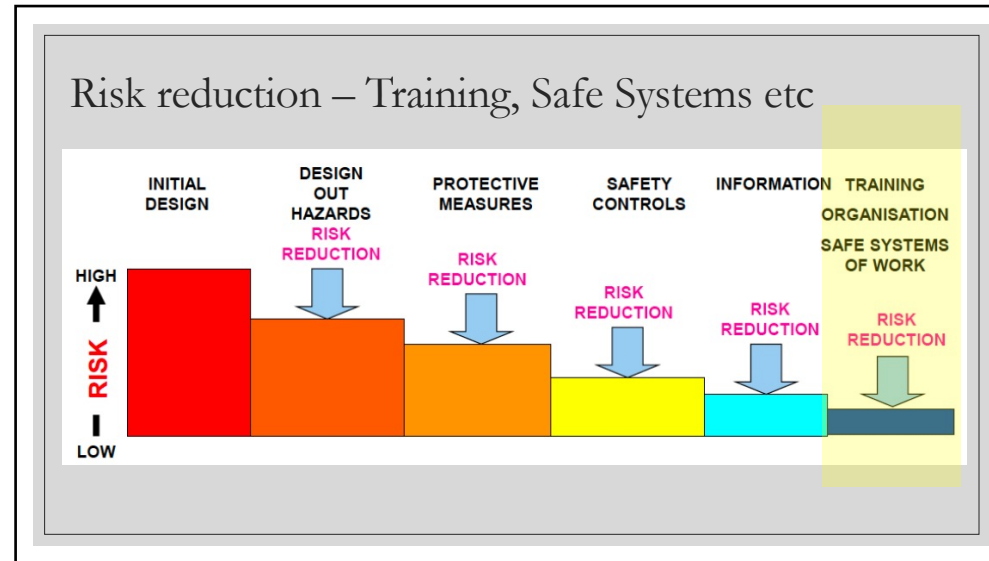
Risk reduction – Training, Safe Systems etc

INITIAL DESIGN

DESIGN OUT HAZARDS

RISK REDUCTION

PROTECTIVE MEASURES

RISK REDUCTION

SAFETY CONTROLS

RISK REDUCTION

INFORMATION

RISK REDUCTION

TRAINING

ORGANISATION

SAFE SYSTEMS OF WORK

RISK REDUCTION

HIGH

RISK

LOW